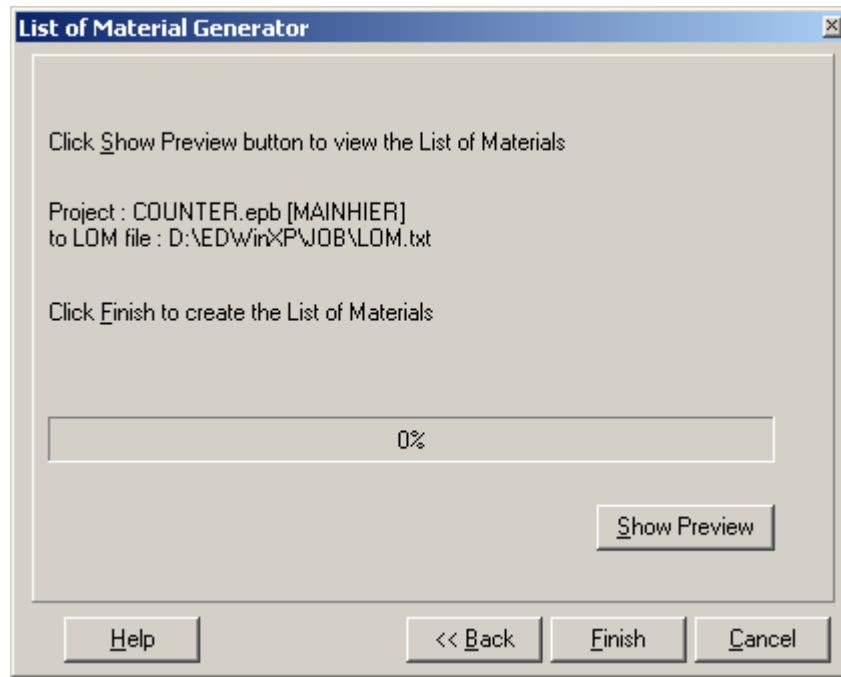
List of Material Generator

Click Show Preview button to view the List of Materials

Project : COUNTER.epb [MAINHIER]
to LOM file : D:\EDWinXP\JOB\LOM.txt

Click Finish to create the List of Materials

0%

Show Preview

Help

<< Back

Finish

Cancel